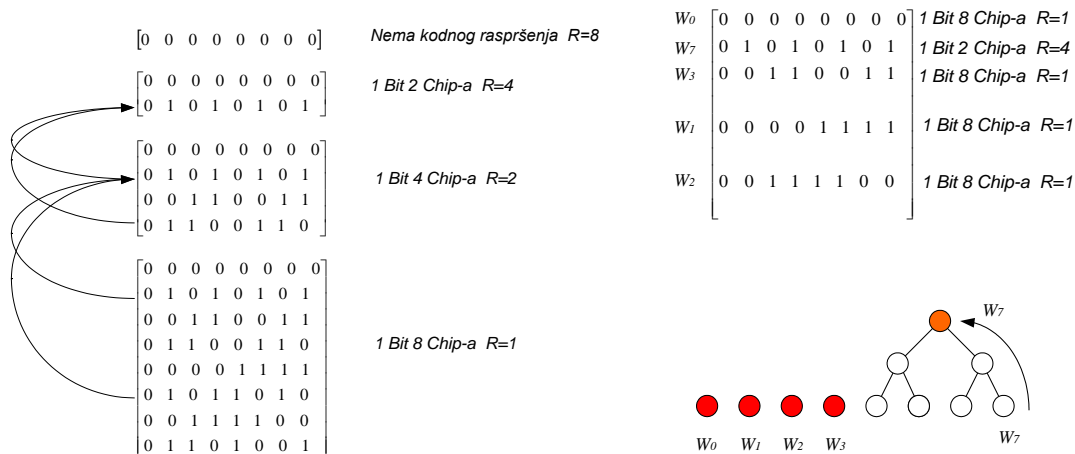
$\begin{bmatrix} 0 & 0 & 0 & 0 & 0 & 0 & 0 & 0 \end{bmatrix}$ Nema kodnog raspršenja R=8

$\begin{bmatrix} 0 & 0 & 0 & 0 & 0 & 0 & 0 & 0 \\ 0 & 1 & 0 & 1 & 0 & 1 & 0 & 1 \end{bmatrix}$ 1 Bit 2 Chip-a R=4

$\begin{bmatrix} 0 & 0 & 0 & 0 & 0 & 0 & 0 & 0 \\ 0 & 1 & 0 & 1 & 0 & 1 & 0 & 1 \\ 0 & 0 & 1 & 1 & 0 & 0 & 1 & 1 \\ 0 & 1 & 1 & 0 & 0 & 1 & 1 & 0 \end{bmatrix}$ 1 Bit 4 Chip-a R=2

$\begin{bmatrix} 0 & 0 & 0 & 0 & 0 & 0 & 0 & 0 \\ 0 & 1 & 0 & 1 & 0 & 1 & 0 & 1 \\ 0 & 0 & 1 & 1 & 0 & 0 & 1 & 1 \\ 0 & 1 & 1 & 0 & 0 & 1 & 1 & 0 \\ 0 & 0 & 0 & 0 & 1 & 1 & 1 & 1 \\ 0 & 1 & 0 & 1 & 1 & 0 & 1 & 0 \\ 0 & 0 & 1 & 1 & 1 & 1 & 0 & 0 \\ 0 & 1 & 1 & 0 & 1 & 0 & 0 & 1 \end{bmatrix}$ 1 Bit 8 Chip-a R=1

$W_0$ $\begin{bmatrix} 0 & 0 & 0 & 0 & 0 & 0 & 0 & 0 \end{bmatrix}$ 1 Bit 8 Chip-a R=1
$W_7$ $\begin{bmatrix} 0 & 1 & 0 & 1 & 0 & 1 & 0 & 1 \end{bmatrix}$ 1 Bit 2 Chip-a R=4
$W_3$ $\begin{bmatrix} 0 & 0 & 1 & 1 & 0 & 0 & 1 & 1 \end{bmatrix}$ 1 Bit 8 Chip-a R=1
$W_1$ $\begin{bmatrix} 0 & 0 & 0 & 0 & 1 & 1 & 1 & 1 \end{bmatrix}$ 1 Bit 8 Chip-a R=1
$W_2$ $\begin{bmatrix} 0 & 0 & 1 & 1 & 1 & 1 & 0 & 0 \end{bmatrix}$ 1 Bit 8 Chip-a R=1

$W_7$
$W_0$ $W_1$ $W_2$ $W_3$ $W_7$